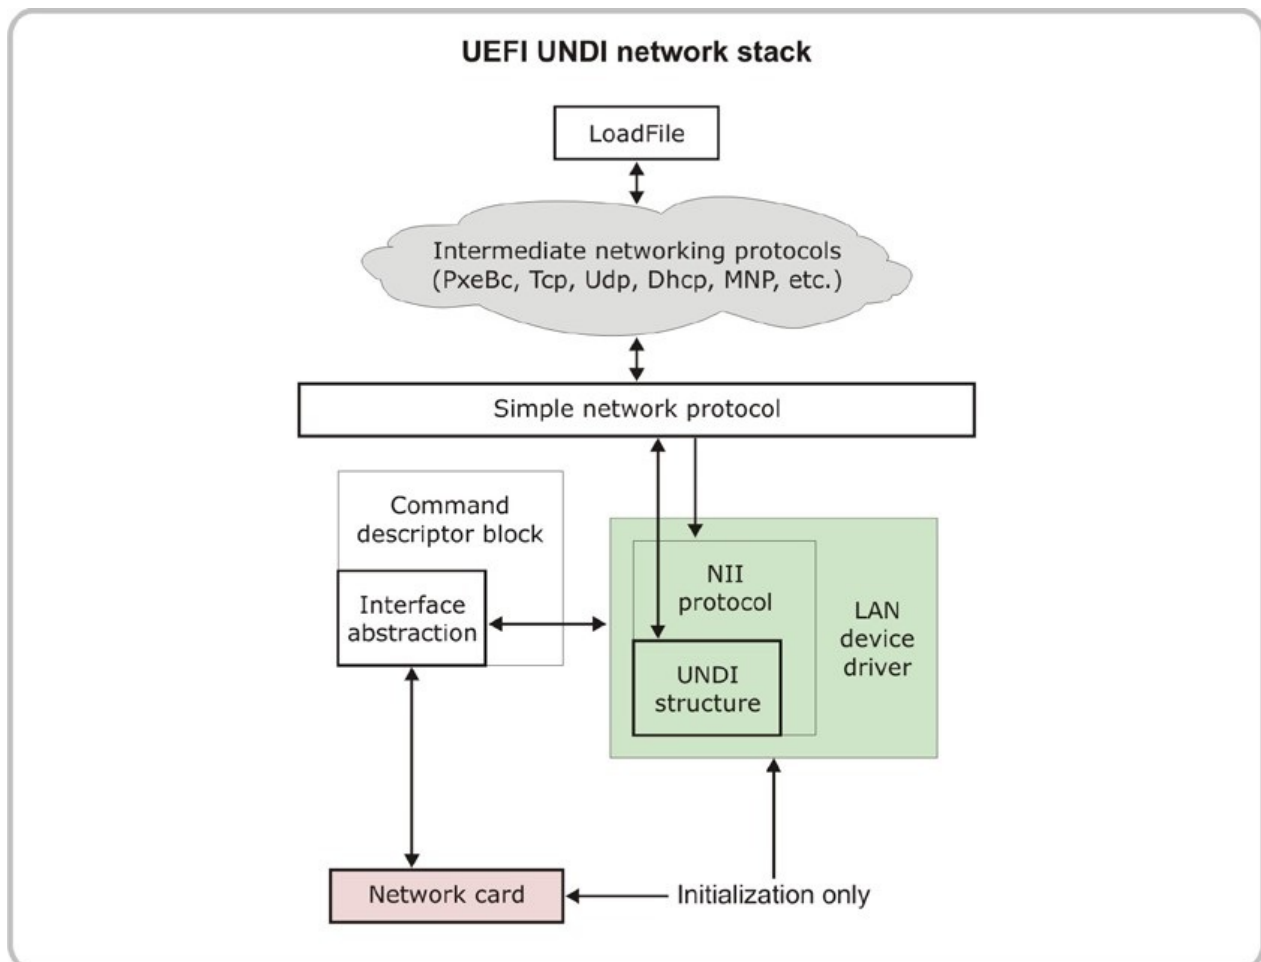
UEFI UNDI network stack

LoadFile

Intermediate networking protocols
(PxeBc, Tcp, Udp, Dhcp, MNP, etc.)

Simple network protocol

Command descriptor block

Interface abstraction

NII protocol

UNDI structure

LAN device driver

Network card

Initialization only